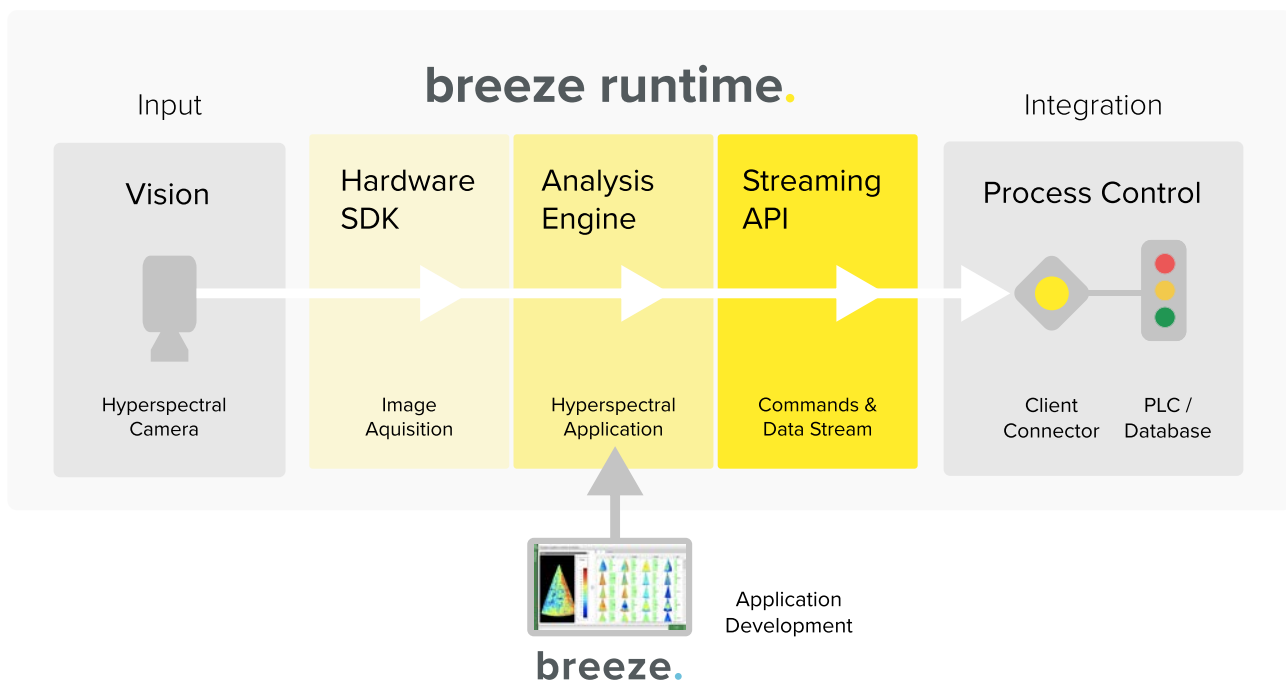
breeze runtime.

Input

Vision

Hyperspectral Camera

Hardware SDK

Image Aquisition

Analysis Engine

Hyperspectral Application

Streaming API

Commands & Data Stream

Integration

Process Control

Client Connector

PLC / Database

Application Development

breeze.